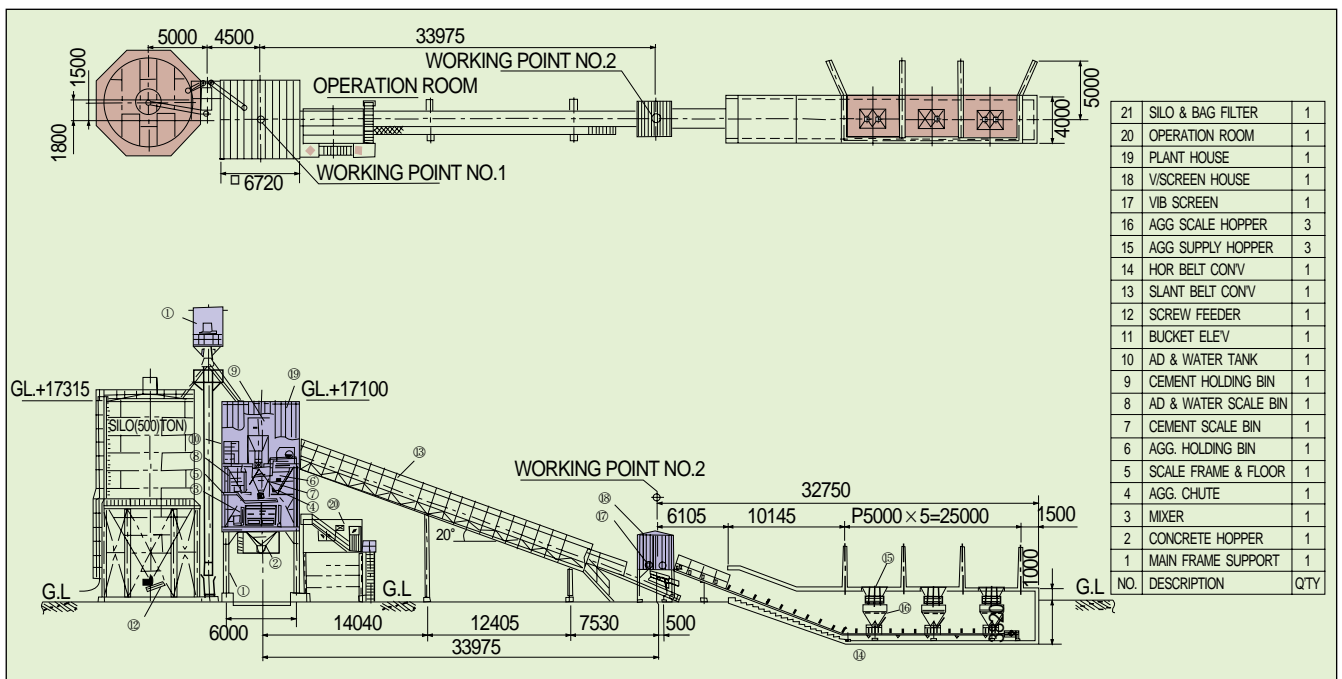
5000 4500 33975
1500
1800
OPERATION ROOM
WORKING POINT NO.2
5000
4000
□ 6720
WORKING POINT NO.1

| 21 | SILO & BAG FILTER | 1 |
|---|---|---|
| 20 | OPERATION ROOM | 1 |
| 19 | PLANT HOUSE | 1 |
| 18 | V/SCREEN HOUSE | 1 |
| 17 | VIB SCREEN | 1 |
| 16 | AGG SCALE HOPPER | 3 |
| 15 | AGG SUPPLY HOPPER | 3 |
| 14 | HOR BELT CON'V | 1 |
| 13 | SLANT BELT CON'V | 1 |
| 12 | SCREW FEEDER | 1 |
| 11 | BUCKET ELE'V | 1 |
| 10 | AD & WATER TANK | 1 |
| 9 | CEMENT HOLDING BIN | 1 |
| 8 | AD & WATER SCALE BIN | 1 |
| 7 | CEMENT SCALE BIN | 1 |
| 6 | AGG. HOLDING BIN | 1 |
| 5 | SCALE FRAME & FLOOR | 1 |
| 4 | AGG. CHUTE | 1 |
| 3 | MIXER | 1 |
| 2 | CONCRETE HOPPER | 1 |
| 1 | MAIN FRAME SUPPORT | 1 |
| NO. | DESCRIPTION | QTY |

①
GL.+17315
⑨ ⑲
GL.+17100
SILO(500)TON)
⑩ ⑧ ⑤ ③ ⑥ ⑦ ④ ② ⑬ ⑳
20°
WORKING POINT NO.2
⑱ ⑰
32750
6105 10145 P5000×5=25000 1500
⑮ ⑯
1000
G.L
G.L
⑫
G.L
①
6000 14040 12405 7530 500
33975
⑭